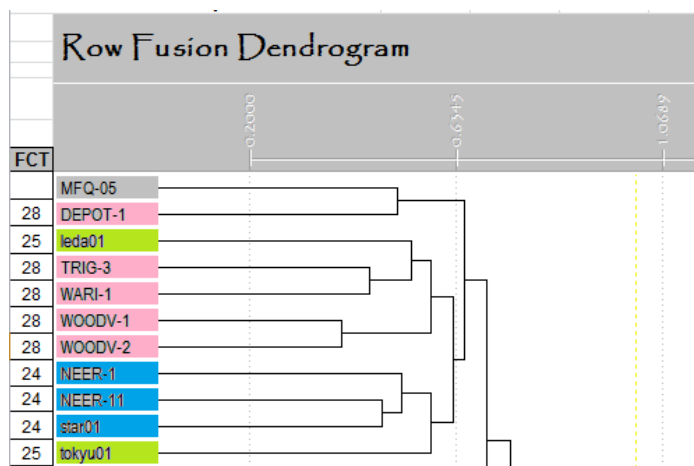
Row Fusion Dendrogram

0.2000
0.6345
1.0689

| FCT | |
|---|---|
| | MFQ-05 |
| 28 | DEPOT-1 |
| 25 | leda01 |
| 28 | TRIG-3 |
| 28 | WARI-1 |
| 28 | WOODV-1 |
| 28 | WOODV-2 |
| 24 | NEER-1 |
| 24 | NEER-11 |
| 24 | star01 |
| 25 | tokyu01 |